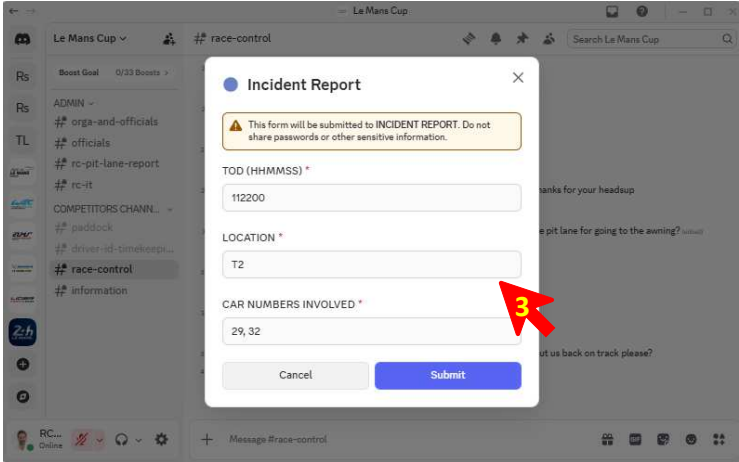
Le Mans Cup

Le Mans Cup
# race-control
Search Le Mans Cup

Rs
Rs
TL

Boost Goal 0/33 Boosts >

ADMIN
# orga-and-officials
# officials
# rc-pit-lane-report
# rc-it

COMPETITORS CHANN...
# paddock
# driver-id-timekeep...
# race-control
# information

RC... Online

Message #race-control

...anks for your headsup
...e pit lane for going to the awning?
...ut us back on track please?

Incident Report

This form will be submitted to INCIDENT REPORT. Do not share passwords or other sensitive information.

TOD (HHMMSS) *
112200

LOCATION *
T2

CAR NUMBERS INVOLVED *
29, 32

Cancel
Submit

3